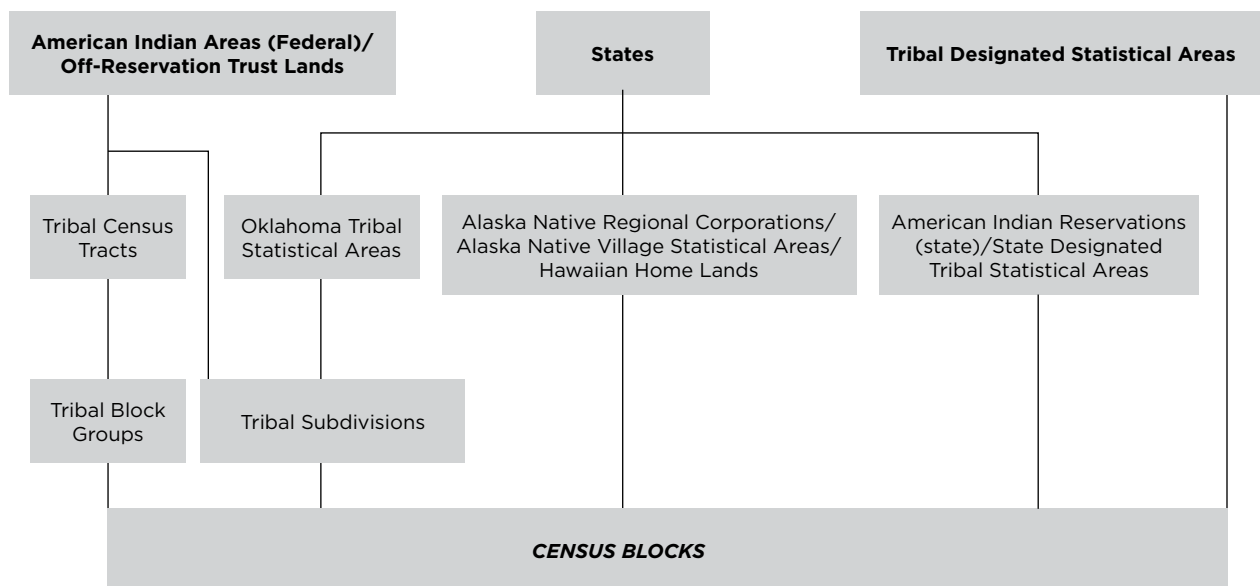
American Indian Areas (Federal)/ Off-Reservation Trust Lands

States

Tribal Designated Statistical Areas

Tribal Census Tracts

Oklahoma Tribal Statistical Areas

Alaska Native Regional Corporations/ Alaska Native Village Statistical Areas/ Hawaiian Home Lands

American Indian Reservations (state)/State Designated Tribal Statistical Areas

Tribal Block Groups

Tribal Subdivisions

CENSUS BLOCKS